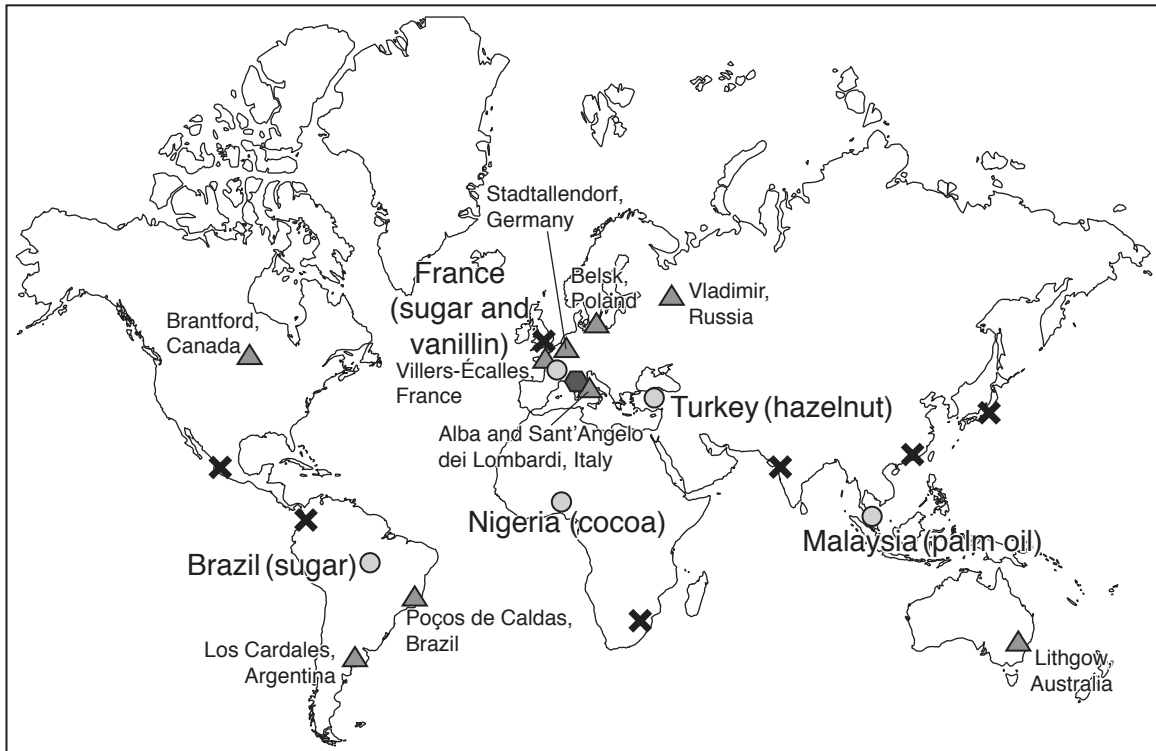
Stadtallendorf, Germany

France (sugar and vanillin)

Belsk, Poland

Vladimir, Russia

Brantford, Canada

Villers-Écalles, France

Turkey (hazelnut)

Alba and Sant'Angelo dei Lombardi, Italy

Nigeria (cocoa)

Malaysia (palm oil)

Brazil (sugar)

Poços de Caldas, Brazil

Los Cardales, Argentina

Lithgow, Australia